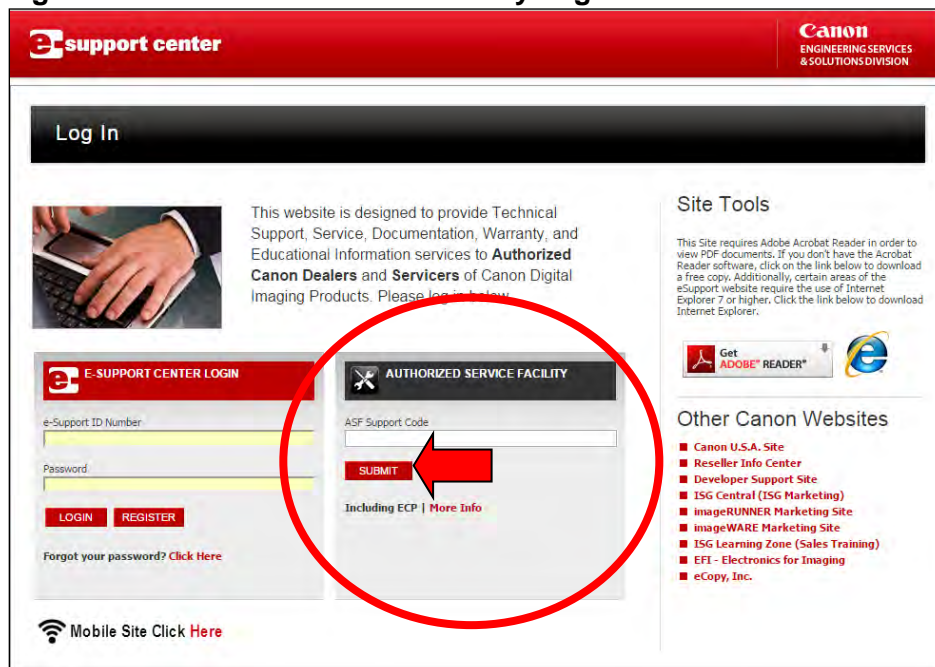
e support center

Canon
ENGINEERING SERVICES & SOLUTIONS DIVISION

Log In

This website is designed to provide Technical Support, Service, Documentation, Warranty, and Educational Information services to **Authorized Canon Dealers** and **Servicers** of Canon Digital Imaging Products. Please log in below.

E-SUPPORT CENTER LOGIN

e-Support ID Number

Password

LOGIN REGISTER

Forgot your password? Click Here

AUTHORIZED SERVICE FACILITY

ASF Support Code

SUBMIT

Including ECP | More Info

Site Tools

This Site requires Adobe Acrobat Reader in order to view PDF documents. If you don't have the Acrobat Reader software, click on the link below to download a free copy. Additionally, certain areas of the eSupport website require the use of Internet Explorer 7 or higher. Click the link below to download Internet Explorer.

Get ADOBE® READER®

Other Canon Websites

Canon U.S.A. Site
Reseller Info Center
Developer Support Site
ISG Central (ISG Marketing)
imageRUNNER Marketing Site
imageWARE Marketing Site
ISG Learning Zone (Sales Training)
EFI - Electronics for Imaging
eCopy, Inc.

Mobile Site Click Here